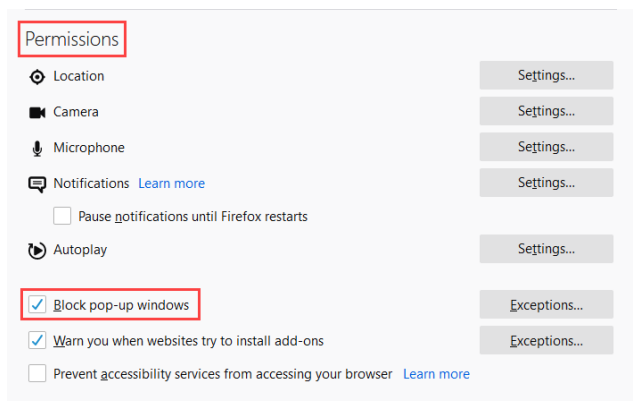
Permissions

Location | Settings...

Camera | Settings...

Microphone | Settings...

Notifications Learn more | Settings...

Pause notifications until Firefox restarts

Autoplay | Settings...

Block pop-up windows | Exceptions...

Warn you when websites try to install add-ons | Exceptions...

Prevent accessibility services from accessing your browser Learn more